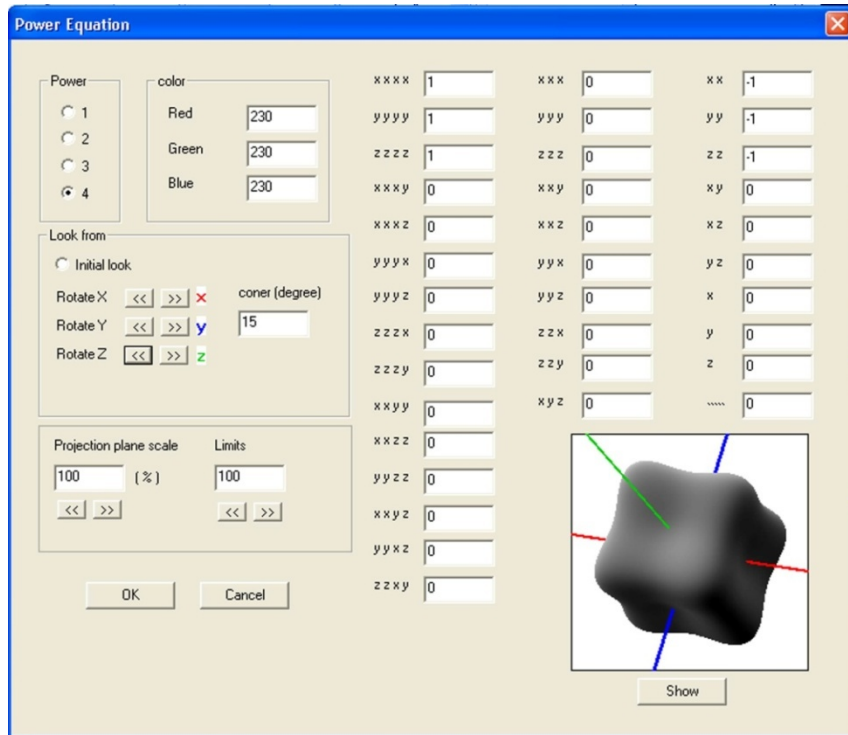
Power Equation

Power
1
2
3
4

color
Red 230
Green 230
Blue 230

Look from
Initial look
Rotate X << >> x
Rotate Y << >> y
Rotate Z << >> z
coner (degree)
15

Projection plane scale
100 (%)
<< >>
Limits
100
<< >>

OK
Cancel

| | | | | | |
|---|---|---|---|---|---|
| xxxx | 1 | xxx | 0 | xx | -1 |
| yyyy | 1 | yyy | 0 | yy | -1 |
| zzzz | 1 | zzz | 0 | zz | -1 |
| xxxy | 0 | xxy | 0 | xy | 0 |
| xxxz | 0 | xxz | 0 | xz | 0 |
| yyyx | 0 | yyx | 0 | yz | 0 |
| yyyz | 0 | yyz | 0 | x | 0 |
| zzzx | 0 | zzx | 0 | y | 0 |
| zzzy | 0 | zzy | 0 | z | 0 |
| xxyy | 0 | xyz | 0 | ..... | 0 |
| xxzz | 0 | | | | |
| yyzz | 0 | | | | |
| xxyz | 0 | | | | |
| yyxz | 0 | | | | |
| zzxy | 0 | | | | |

Show